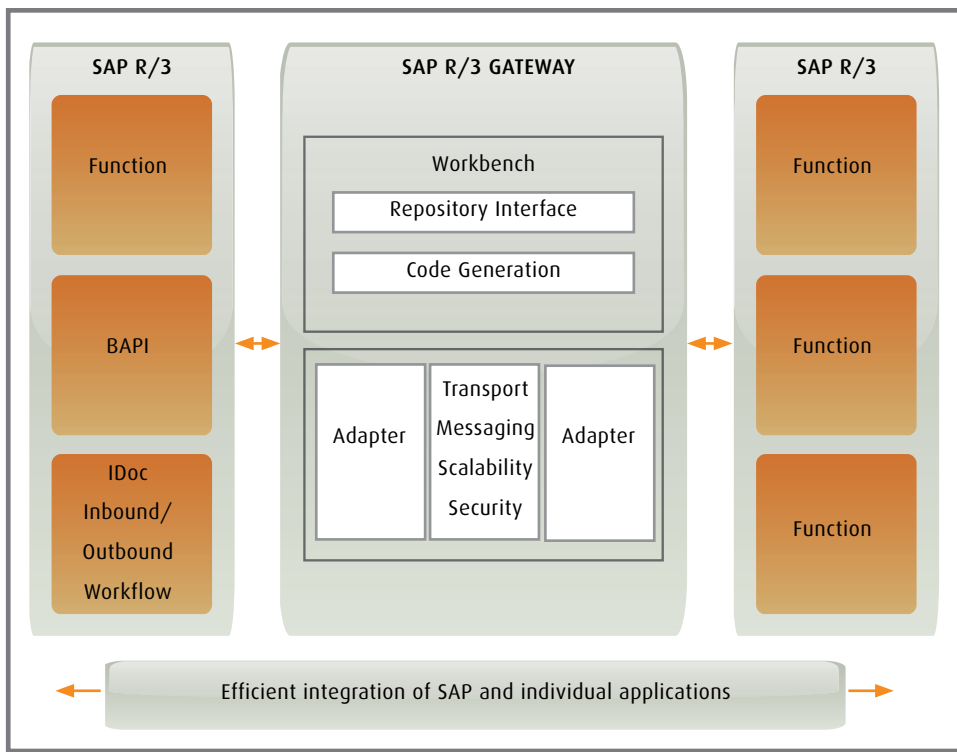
SAP R/3

Function

BAPI

IDoc
Inbound/
Outbound
Workflow

SAP R/3 GATEWAY

Workbench

Repository Interface

Code Generation

Adapter

Transport
Messaging
Scalability
Security

Adapter

SAP R/3

Function

Function

Function

Efficient integration of SAP and individual applications